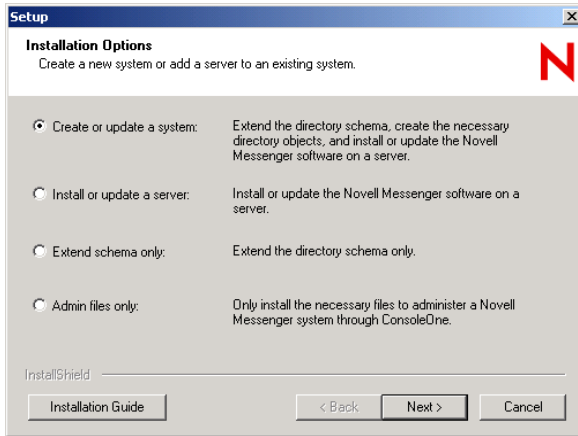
Setup

Installation Options
Create a new system or add a server to an existing system.

N

Create or update a system:
Extend the directory schema, create the necessary directory objects, and install or update the Novell Messenger software on a server.

Install or update a server:
Install or update the Novell Messenger software on a server.

Extend schema only:
Extend the directory schema only.

Admin files only:
Only install the necessary files to administer a Novell Messenger system through ConsoleOne.

InstallShield

Installation Guide
< Back
Next >
Cancel